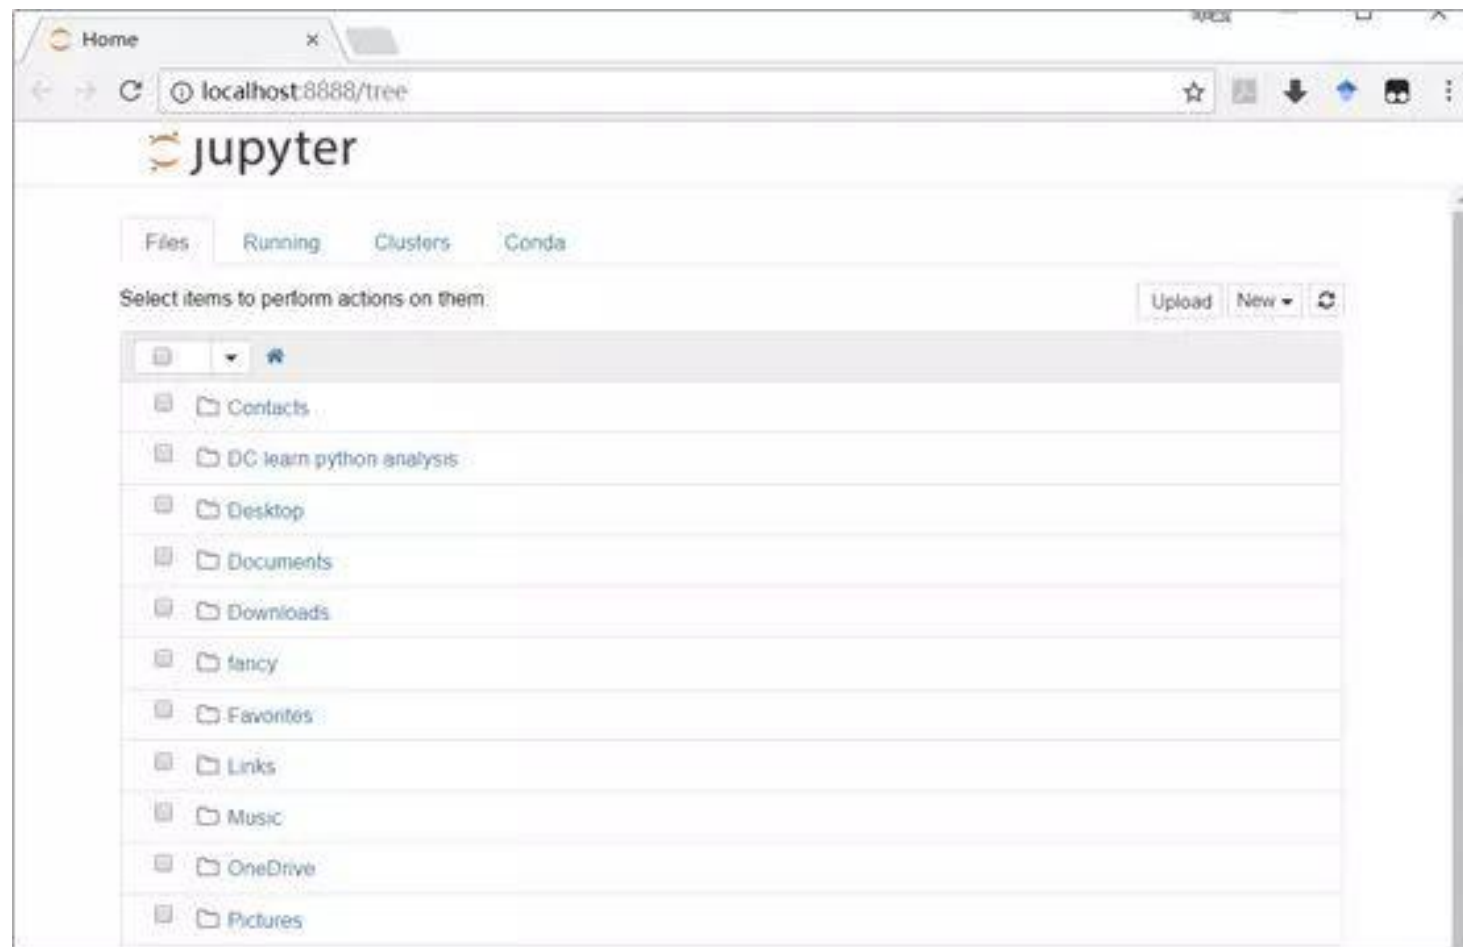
Home ×

localhost:8888/tree

jupyter

Files Running Clusters Conda

Select items to perform actions on them.

Upload New ▾

Contacts

DC learn python analysis

Desktop

Documents

Downloads

fancy

Favorites

Links

Music

OneDrive

Pictures